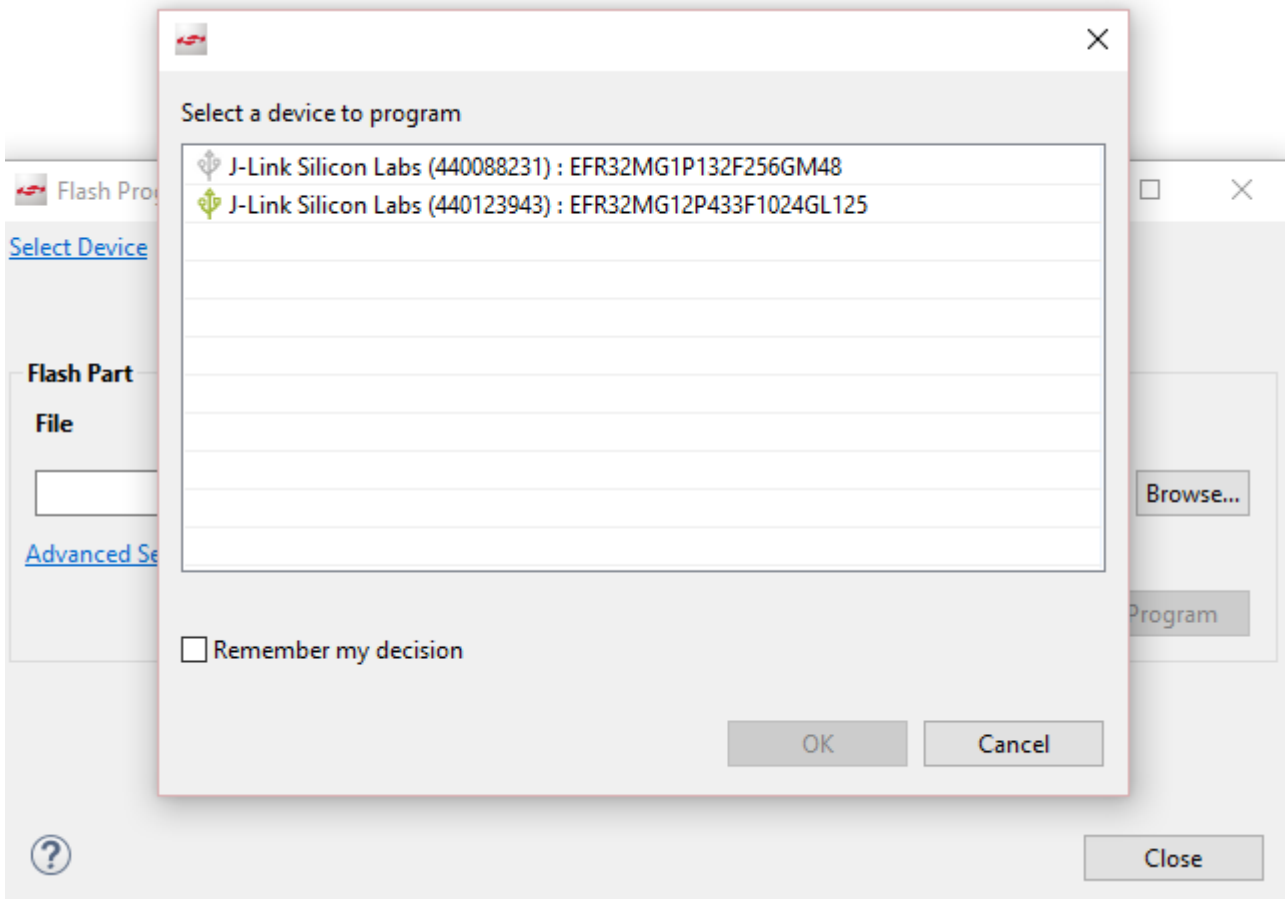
Select a device to program

J-Link Silicon Labs (440088231) : EFR32MG1P132F256GM48
J-Link Silicon Labs (440123943) : EFR32MG12P433F1024GL125

Remember my decision

OK
Cancel

Flash Prog

Select Device

Flash Part

File

Browse...

Advanced Se

Program

Close